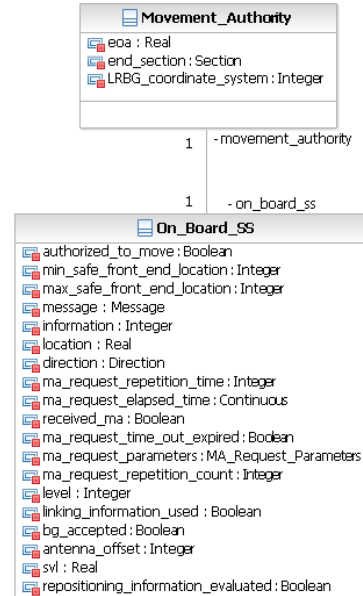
Movement_Authority

eoa : Real
end_section : Section
LRBG_coordinate_system : Integer

1 -movement_authority

1 - on_board_ss

On_Board_SS

authorized_to_move : Boolean
min_safe_front_end_location : Integer
max_safe_front_end_location : Integer
message : Message
information : Integer
location : Real
direction : Direction
ma_request_repetition_time : Integer
ma_request_elapsed_time : Continuous
received_ma : Boolean
ma_request_time_out_expired : Boolean
ma_request_parameters : MA_Request_Parameters
ma_request_repetition_count : Integer
level : Integer
linking_information_used : Boolean
bg_accepted : Boolean
antenna_offset : Integer
svl : Real
repositioning_information_evaluated : Boolean